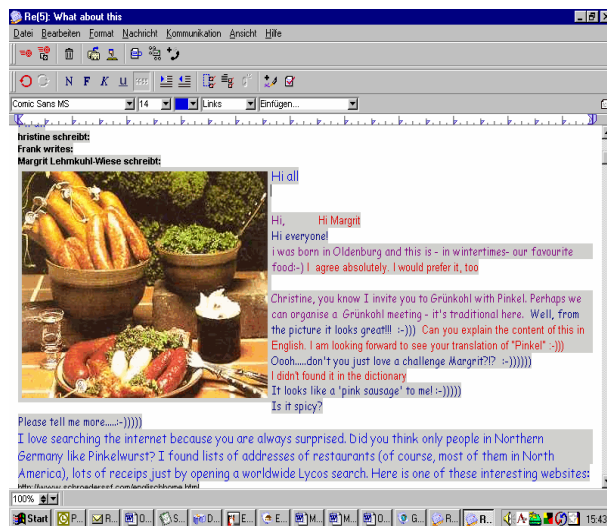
Re[5]: What about this

Datei Bearbeiten Format Nachricht Kommunikation Ansicht Hilfe

N F K U

Comic Sans MS 14 Links Einfügen...

hristine schreibt:
Frank writes:
Margrit Lehmkuhl-Wiese schreibt:

Hi all

Hi, Hi Margrit
Hi everyone!
i was born in Oldenburg and this is - in wintertimes- our favourite food:-) I agree absolutely. I would prefer it, too

Christine, you know I invite you to Grünkohl with Pinkel. Perhaps we can organise a Grünkohl meeting - it's traditional here. Well, from the picture it looks great!!! :-))) Can you explain the content of this in English. I am looking forward to see your translation of "Pinkel" :-)))
Oooh.....don't you just love a challenge Margrit?!? :-))))))
I didn't found it in the dictionary
It looks like a 'pink sausage' to me! :-)))))
Is it spicy?

Please tell me more.....:-)))))
I love searching the internet because you are always surprised. Did you think only people in Northern Germany like Pinkelwurst? I found lists of addresses of restaurants (of course, most of them in North America), lots of receips just by opening a worldwide Lycos search. Here is one of these interesting websites:
http://www.schroedersst.com/englishhome.html

100%

Start P... R... O... S... D... E... E... M... M... O... G... R... R... 15:43